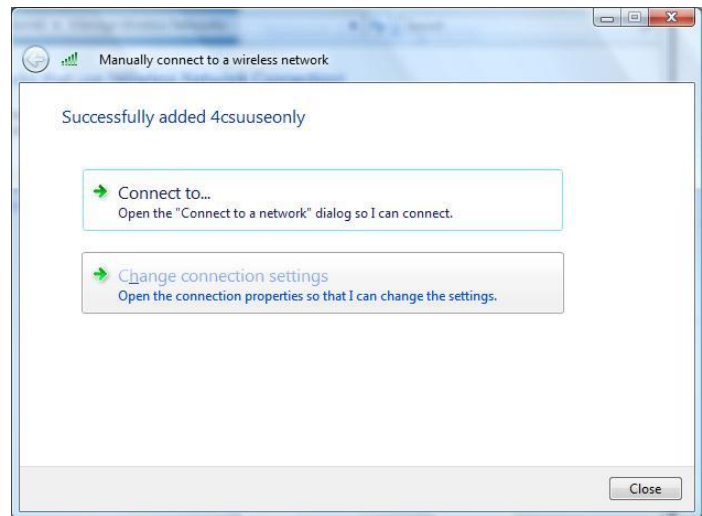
Manually connect to a wireless network

Successfully added 4csuuseonly

Connect to...
Open the "Connect to a network" dialog so I can connect.

Change connection settings
Open the connection properties so that I can change the settings.

Close